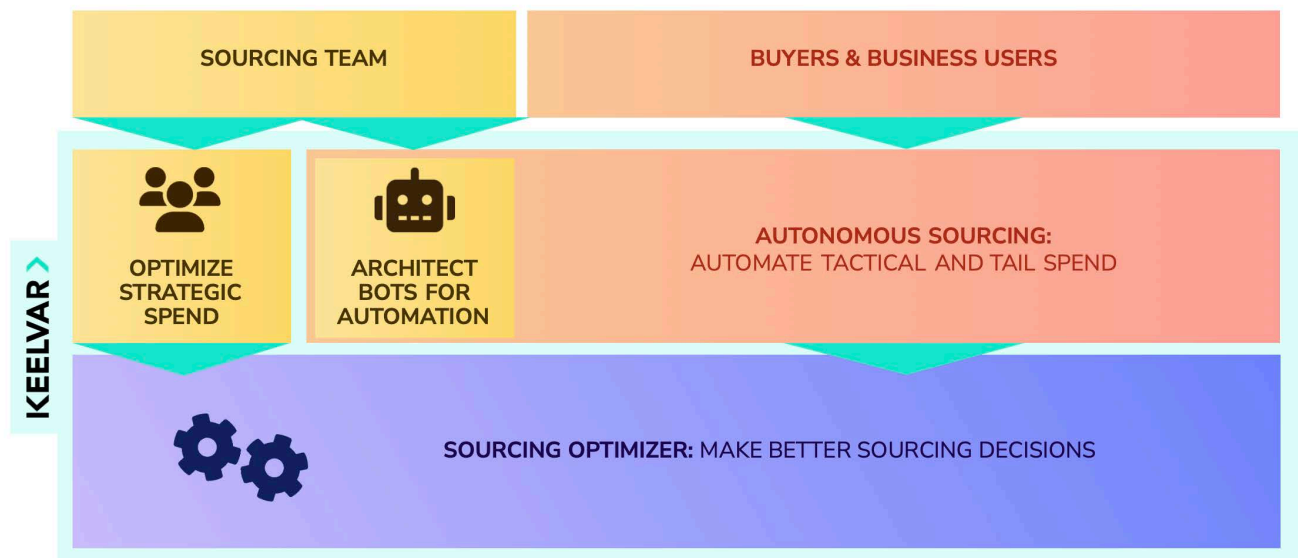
SOURCING TEAM

BUYERS & BUSINESS USERS

KEELVAR

OPTIMIZE STRATEGIC SPEND

ARCHITECT BOTS FOR AUTOMATION

AUTONOMOUS SOURCING:
AUTOMATE TACTICAL AND TAIL SPEND

SOURCING OPTIMIZER: MAKE BETTER SOURCING DECISIONS